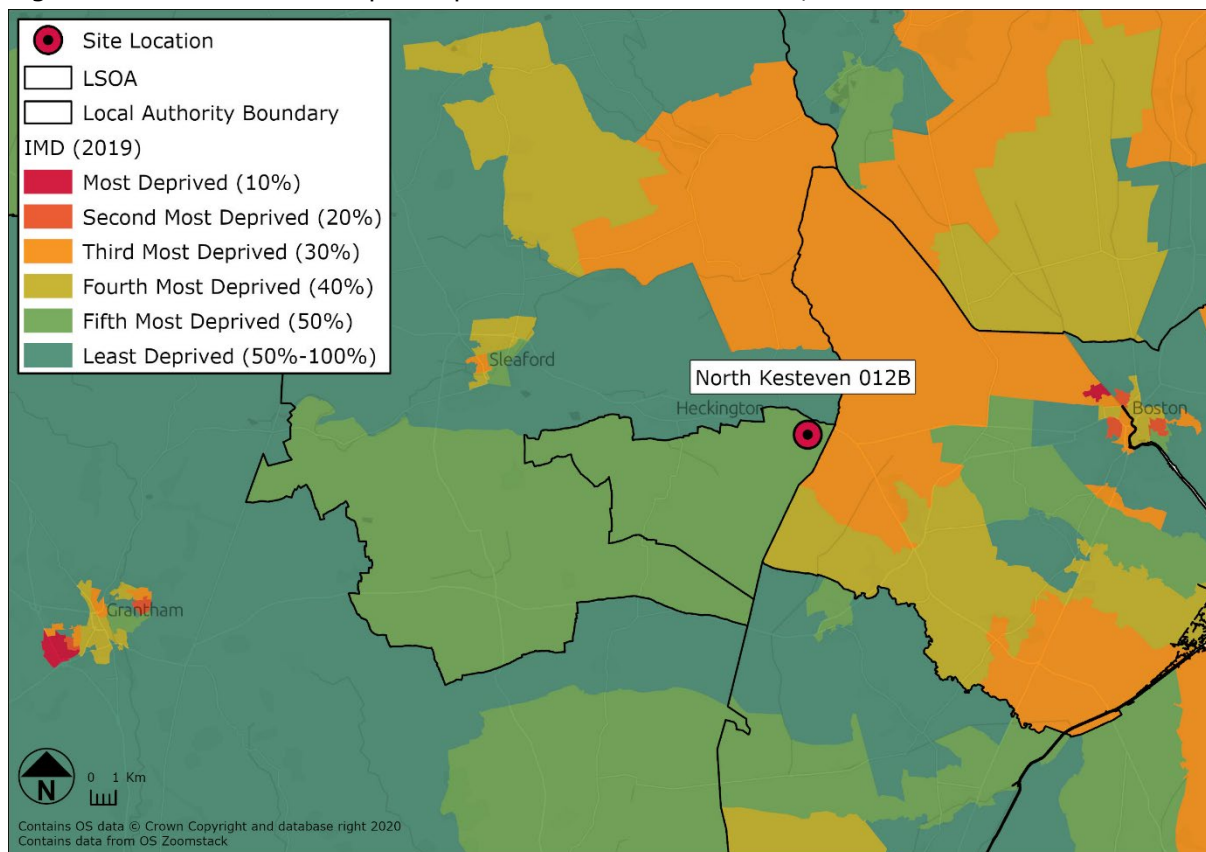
Site Location
LSOA
Local Authority Boundary
IMD (2019)
Most Deprived (10%)
Second Most Deprived (20%)
Third Most Deprived (30%)
Fourth Most Deprived (40%)
Fifth Most Deprived (50%)
Least Deprived (50%-100%)

Sleaford
North Kesteven 012B
Heckington
Boston
Grantham

N
0 1 Km

Contains OS data © Crown Copyright and database right 2020
Contains data from OS Zoomstack